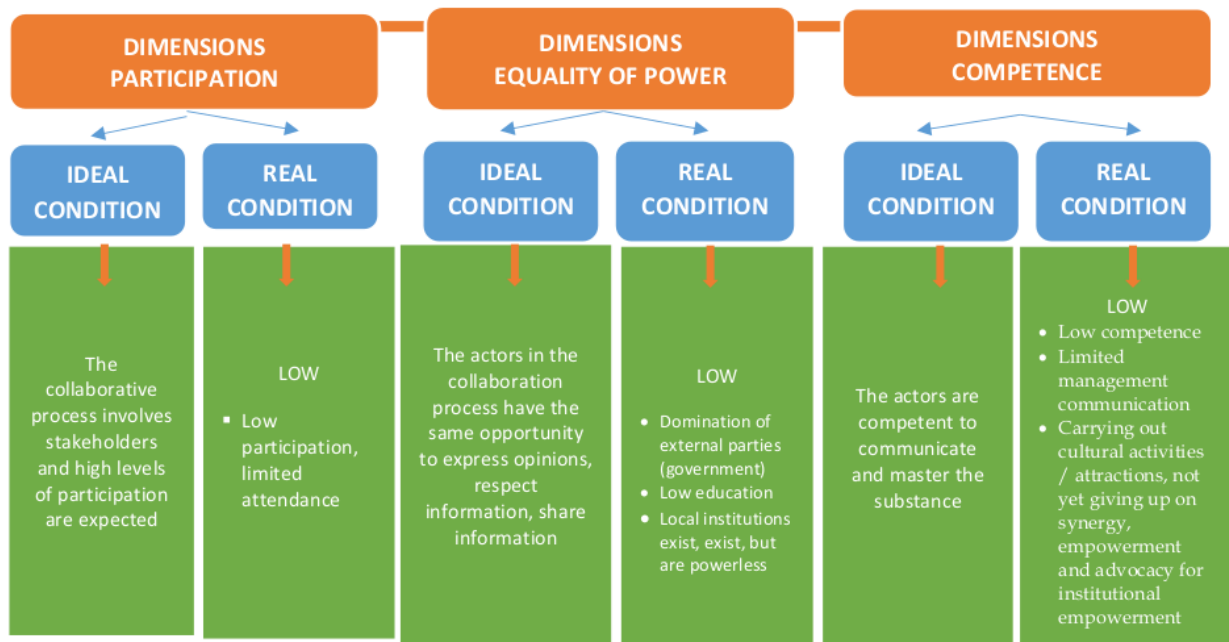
DIMENSIONS PARTICIPATION

DIMENSIONS EQUALITY OF POWER

DIMENSIONS COMPETENCE

IDEAL CONDITION

REAL CONDITION

IDEAL CONDITION

REAL CONDITION

IDEAL CONDITION

REAL CONDITION

The collaborative process involves stakeholders and high levels of participation are expected

LOW

- Low participation, limited attendance

The actors in the collaboration process have the same opportunity to express opinions, respect information, share information

LOW

- Domination of external parties (government)
- Low education
- Local institutions exist, exist, but are powerless

The actors are competent to communicate and master the substance

LOW

- Low competence
- Limited management communication
- Carrying out cultural activities / attractions, not yet giving up on synergy, empowerment and advocacy for institutional empowerment